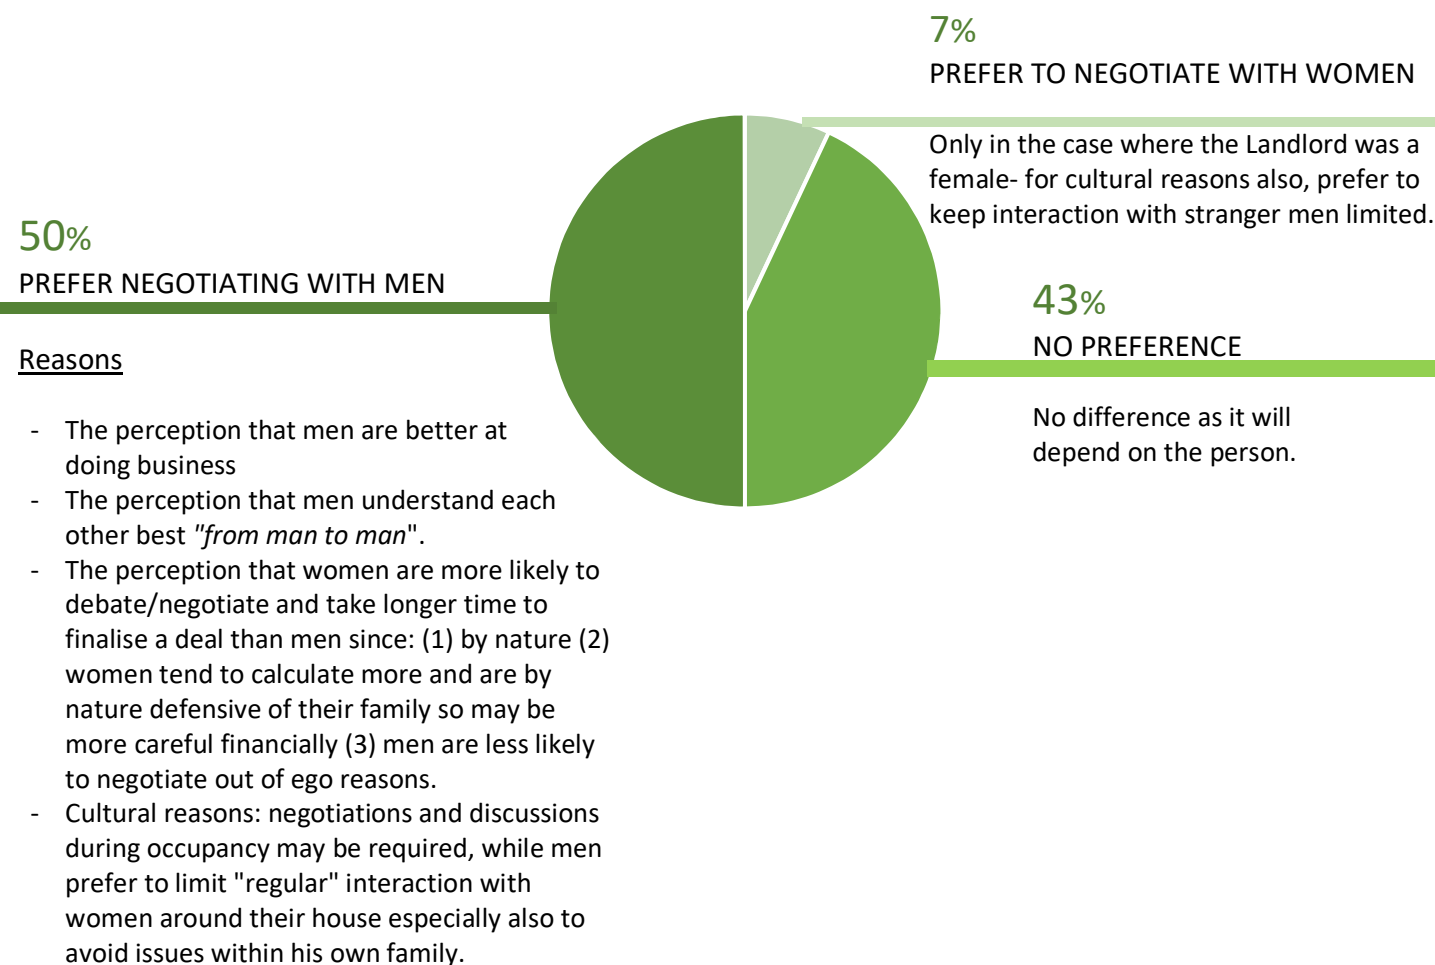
7%
PREFER TO NEGOTIATE WITH WOMEN

Only in the case where the Landlord was a female- for cultural reasons also, prefer to keep interaction with stranger men limited.

50%
PREFER NEGOTIATING WITH MEN

Reasons

- The perception that men are better at doing business
- The perception that men understand each other best "from man to man".
- The perception that women are more likely to debate/negotiate and take longer time to finalise a deal than men since: (1) by nature (2) women tend to calculate more and are by nature defensive of their family so may be more careful financially (3) men are less likely to negotiate out of ego reasons.
- Cultural reasons: negotiations and discussions during occupancy may be required, while men prefer to limit "regular" interaction with women around their house especially also to avoid issues within his own family.

43%
NO PREFERENCE

No difference as it will depend on the person.